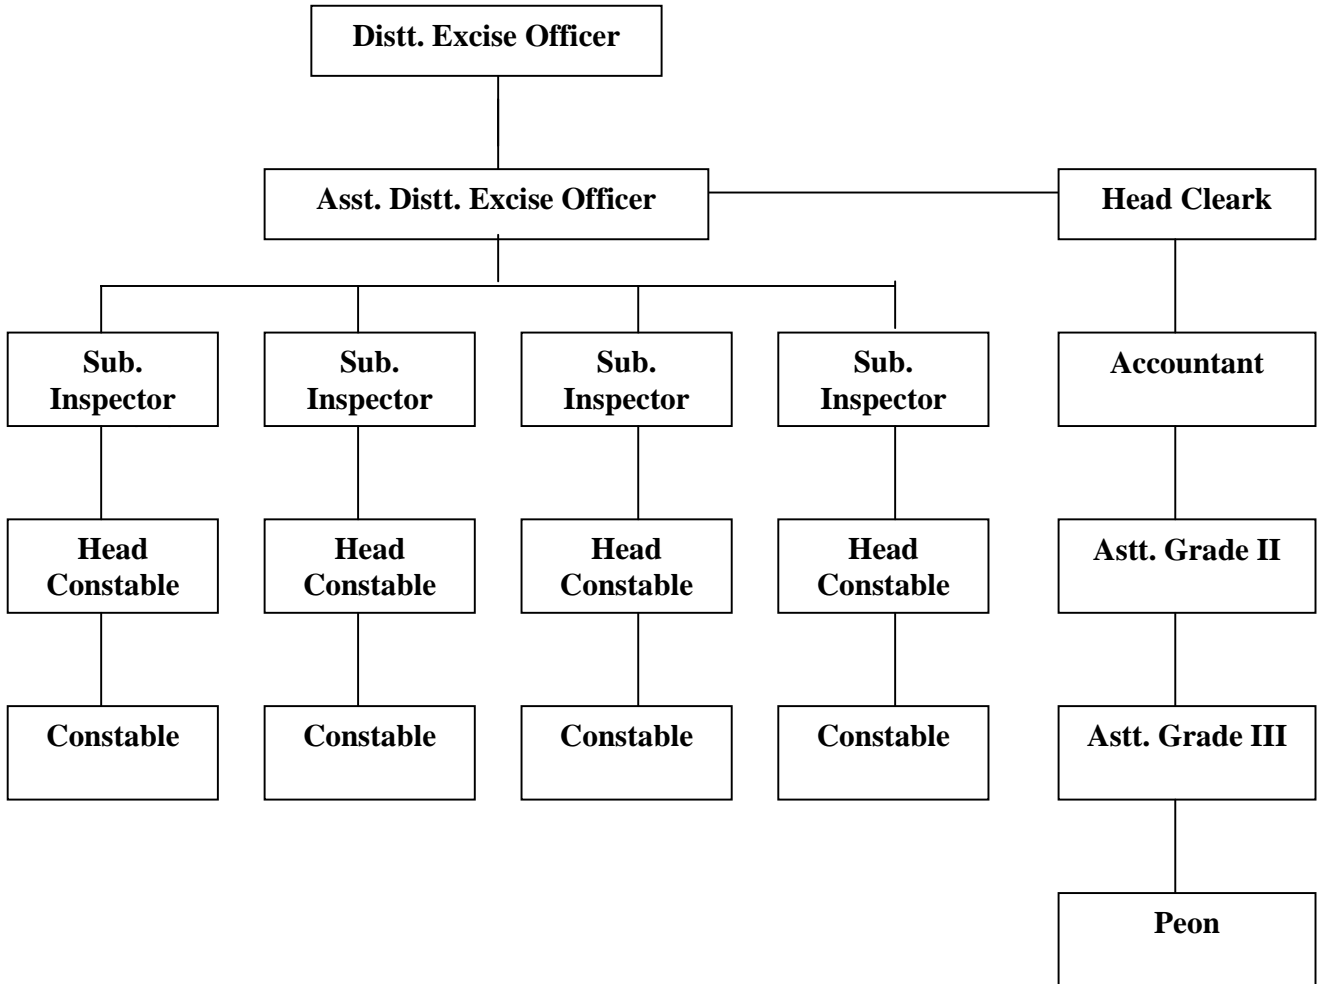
Distt. Excise Officer

Asst. Distt. Excise Officer

Head Cleark

Sub. Inspector

Sub. Inspector

Sub. Inspector

Sub. Inspector

Accountant

Head Constable

Head Constable

Head Constable

Head Constable

Astt. Grade II

Constable

Constable

Constable

Constable

Astt. Grade III

Peon